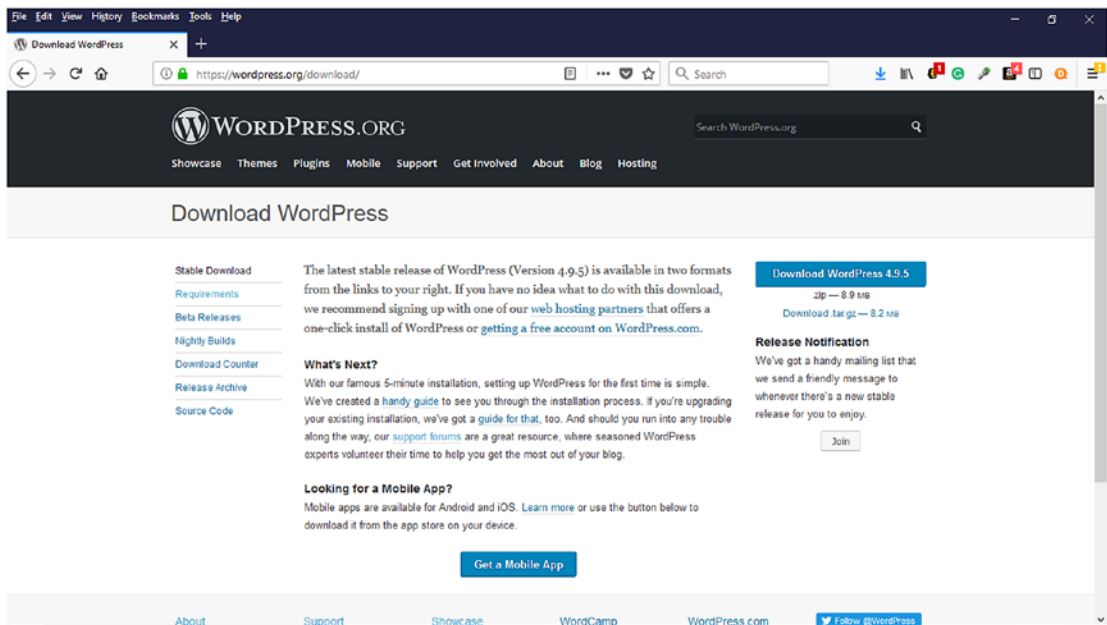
File Edit View History Bookmarks Tools Help

Download WordPress ×

https://wordpress.org/download/

Search

WordPress.org

Search WordPress.org

Showcase Themes Plugins Mobile Support Get Involved About Blog Hosting

Download WordPress

Stable Download
Requirements
Beta Releases
Nightly Builds
Download Counter
Release Archive
Source Code

The latest stable release of WordPress (Version 4.9.5) is available in two formats from the links to your right. If you have no idea what to do with this download, we recommend signing up with one of our web hosting partners that offers a one-click install of WordPress or getting a free account on WordPress.com.

What's Next?
With our famous 5-minute installation, setting up WordPress for the first time is simple. We've created a handy guide to see you through the installation process. If you're upgrading your existing installation, we've got a guide for that, too. And should you run into any trouble along the way, our support forums are a great resource, where seasoned WordPress experts volunteer their time to help you get the most out of your blog.

Looking for a Mobile App?
Mobile apps are available for Android and iOS. Learn more or use the button below to download it from the app store on your device.

Get a Mobile App

Download WordPress 4.9.5
.zip — 8.9 MB
Download .tar.gz — 8.2 MB

Release Notification
We've got a handy mailing list that we send a friendly message to whenever there's a new stable release for you to enjoy.

Join

About Support Showcase WordCamp WordPress.com Follow @WordPress